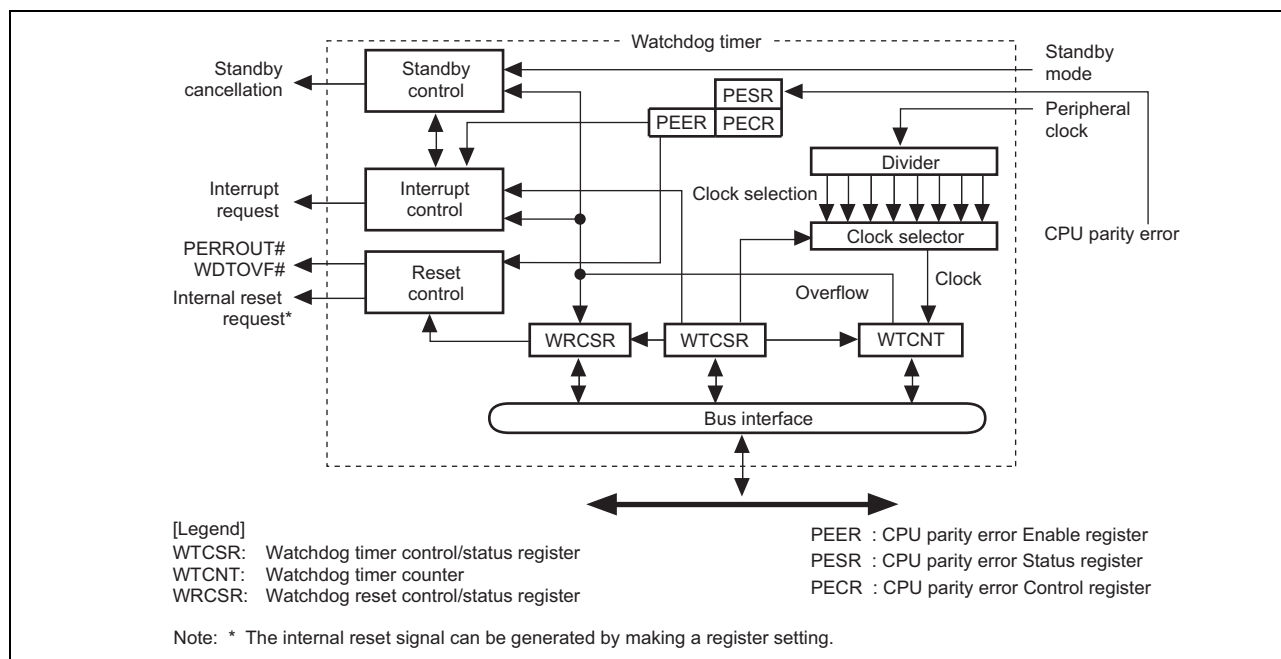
Watchdog timer

Standby cancellation

Standby control

Standby mode

PESR

PEER

PECR

Peripheral clock

Divider

Interrupt request

Interrupt control

Clock selection

CPU parity error

PERROUT#
WDTOVF#

Reset control

Clock selector

Internal reset request*

Overflow

Clock

WRCSR

WTCSR

WTCNT

Bus interface

[Legend]
WTCSR: Watchdog timer control/status register
WTCNT: Watchdog timer counter
WRCSR: Watchdog reset control/status register

PEER : CPU parity error Enable register
PESR : CPU parity error Status register
PECR : CPU parity error Control register

Note: * The internal reset signal can be generated by making a register setting.